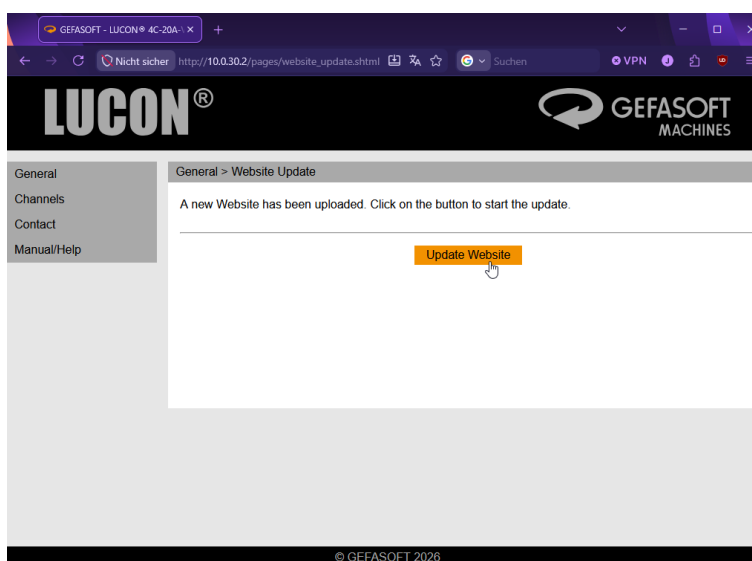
GEFASOFT - LUCON® 4C-20A-

Nicht sicher http://10.0.30.2/pages/website_update.shtml

Suchen

VPN

LUCON®

GEFASOFT MACHINES

General
Channels
Contact
Manual/Help

General > Website Update

A new Website has been uploaded. Click on the button to start the update.

Update Website

© GEFASOFT 2026